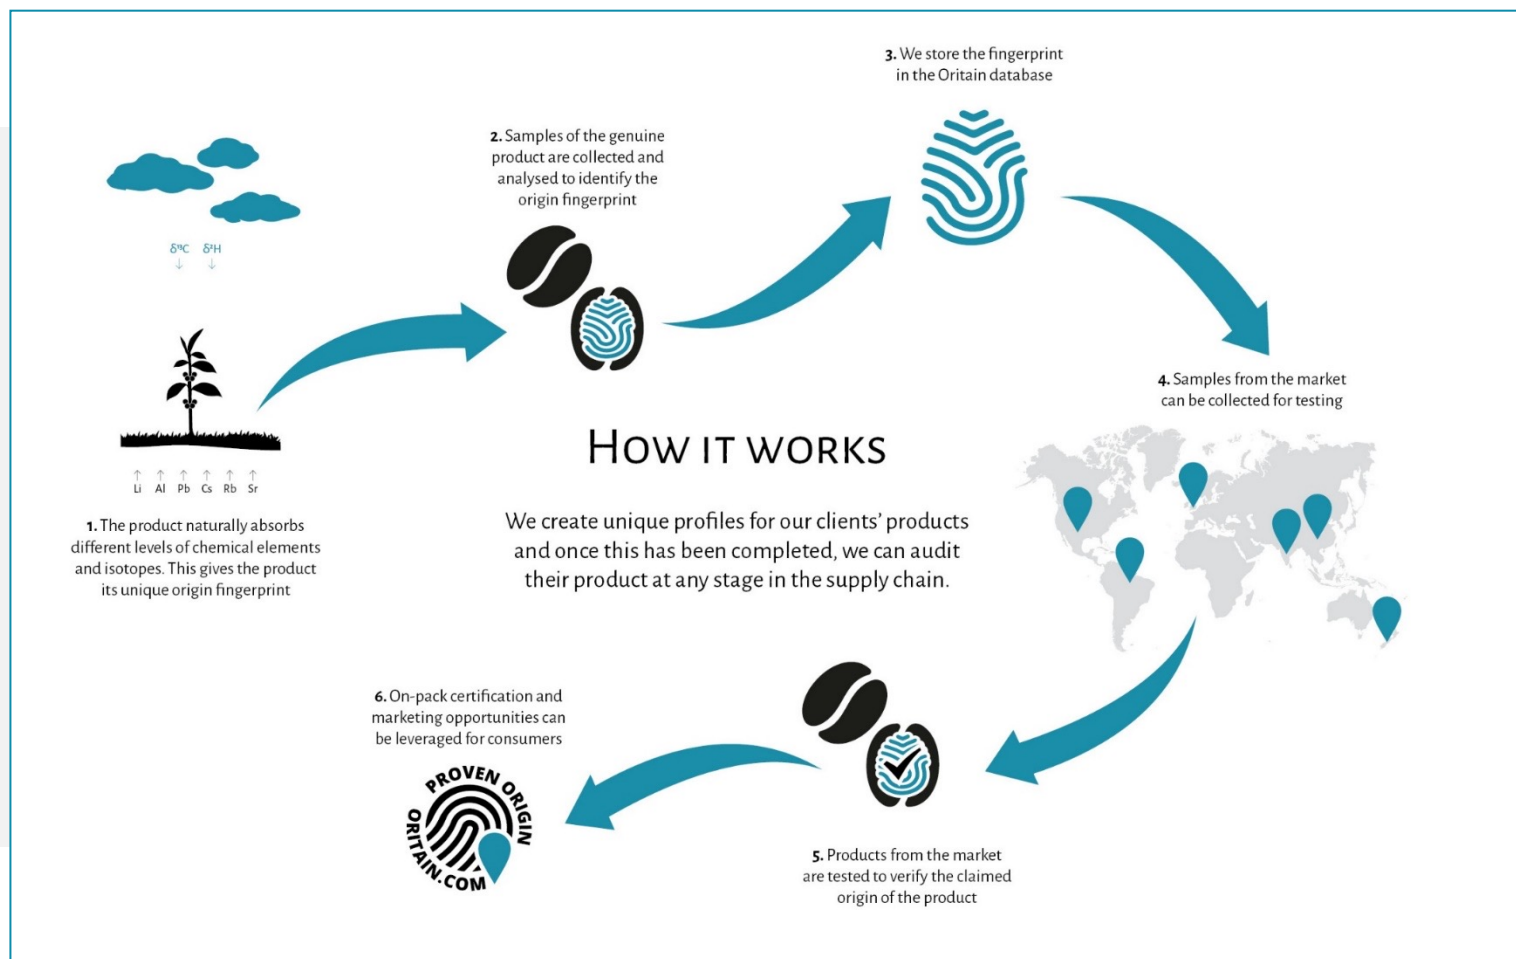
$\delta^{13}C$ $\delta^{2}H$

Li Al Pb Cs Rb Sr

1. The product naturally absorbs different levels of chemical elements and isotopes. This gives the product its unique origin fingerprint

2. Samples of the genuine product are collected and analysed to identify the origin fingerprint

3. We store the fingerprint in the Oritain database

4. Samples from the market can be collected for testing

HOW IT WORKS

We create unique profiles for our clients' products and once this has been completed, we can audit their product at any stage in the supply chain.

6. On-pack certification and marketing opportunities can be leveraged for consumers

PROVEN ORIGIN ORITAIN.COM

5. Products from the market are tested to verify the claimed origin of the product